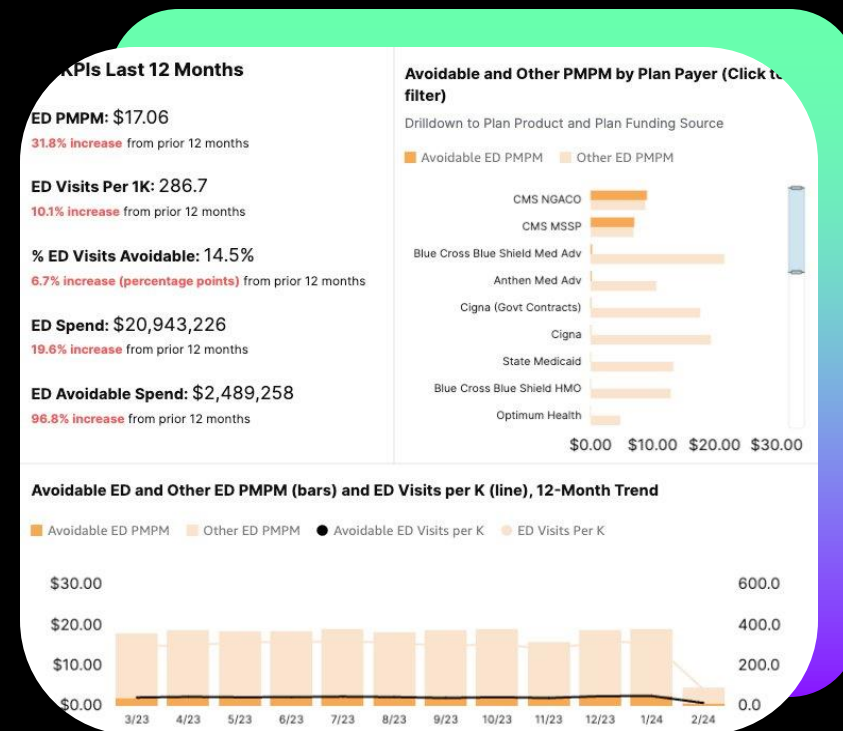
KPIs Last 12 Months

ED PMPM: $17.06
31.8% increase from prior 12 months

ED Visits Per 1K: 286.7
10.1% increase from prior 12 months

% ED Visits Avoidable: 14.5%
6.7% increase (percentage points) from prior 12 months

ED Spend: $20,943,226
19.6% increase from prior 12 months

ED Avoidable Spend: $2,489,258
96.8% increase from prior 12 months

Avoidable and Other PMPM by Plan Payer (Click to filter)

Drilldown to Plan Product and Plan Funding Source

Avoidable ED PMPM  Other ED PMPM

CMS NGACO
CMS MSSP
Blue Cross Blue Shield Med Adv
Anthen Med Adv
Cigna (Govt Contracts)
Cigna
State Medicaid
Blue Cross Blue Shield HMO
Optimum Health

$0.00 $10.00 $20.00 $30.00

Avoidable ED and Other ED PMPM (bars) and ED Visits per K (line), 12-Month Trend

Avoidable ED PMPM  Other ED PMPM  Avoidable ED Visits per K  ED Visits Per K

$30.00
$20.00
$10.00
$0.00

600.0
400.0
200.0
0.0

3/23 4/23 5/23 6/23 7/23 8/23 9/23 10/23 11/23 12/23 1/24 2/24